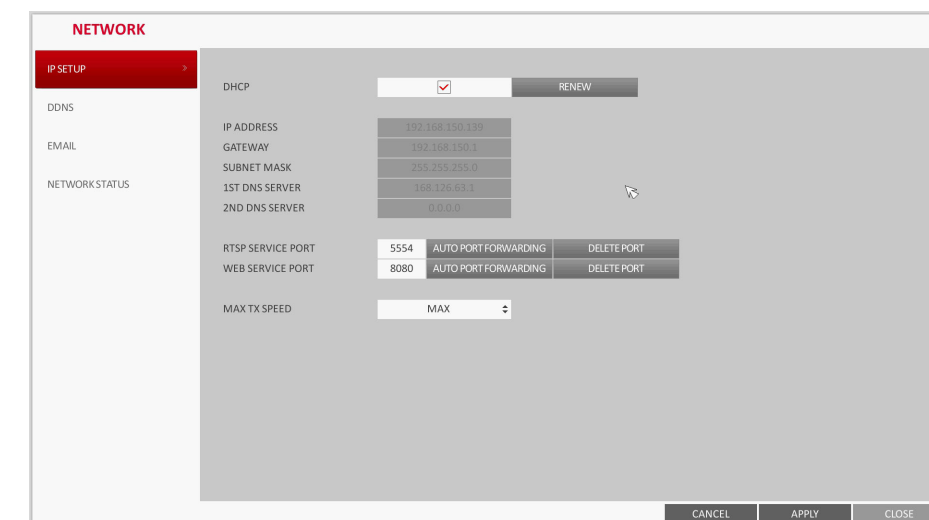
NETWORK

IP SETUP

DDNS

EMAIL

NETWORK STATUS

DHCP

RENEW

IP ADDRESS 192.168.150.139

GATEWAY 192.168.150.1

SUBNET MASK 255.255.255.0

1ST DNS SERVER 168.126.63.1

2ND DNS SERVER 0.0.0.0

RTSP SERVICE PORT 5554 AUTO PORT FORWARDING DELETE PORT

WEB SERVICE PORT 8080 AUTO PORT FORWARDING DELETE PORT

MAX TX SPEED MAX

CANCEL APPLY CLOSE